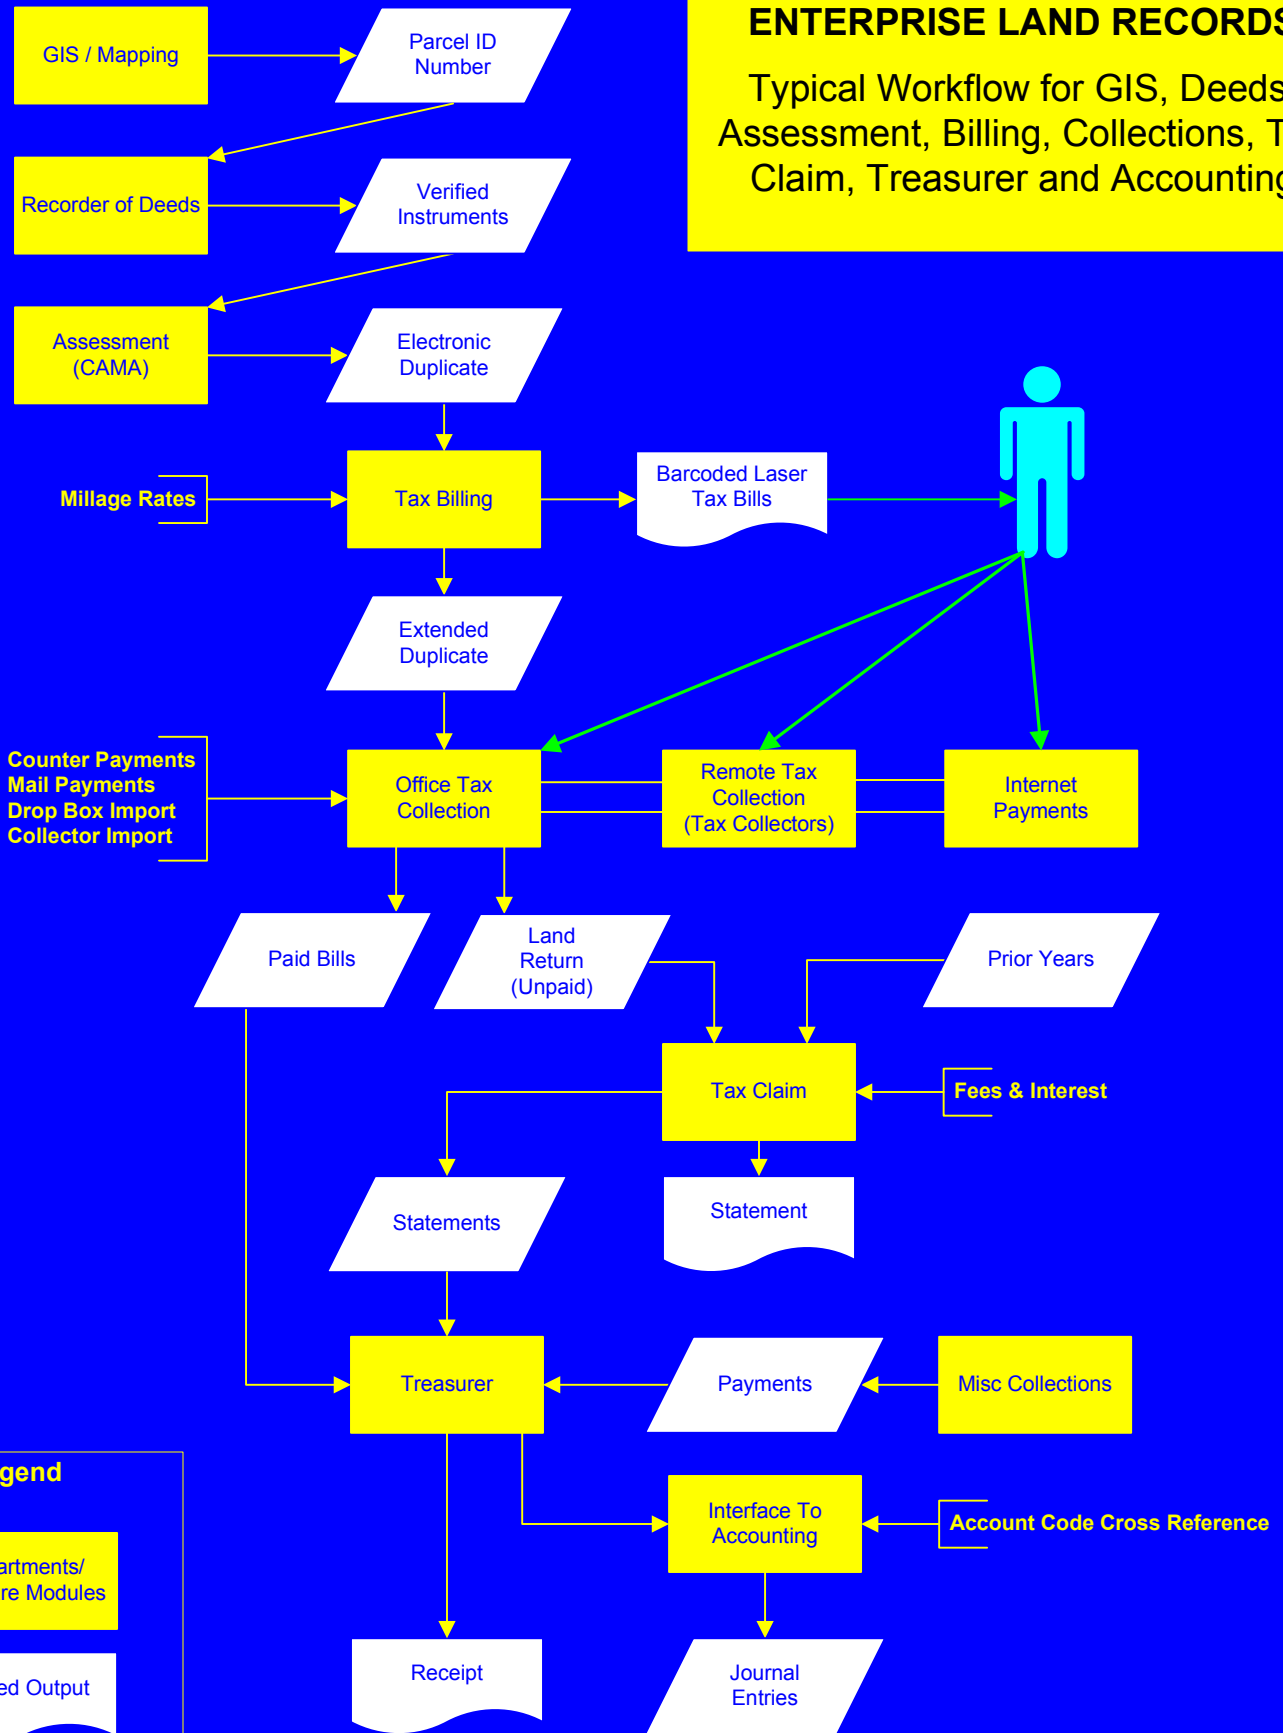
ENTERPRISE LAND RECORDS

Typical Workflow for GIS, Deeds Assessment, Billing, Collections, T Claim, Treasurer and Accounting

GIS / Mapping

Parcel ID Number

Recorder of Deeds

Verified Instruments

Assessment (CAMA)

Electronic Duplicate

Millage Rates

Tax Billing

Barcoded Laser Tax Bills

Extended Duplicate

Counter Payments
Mail Payments
Drop Box Import
Collector Import

Office Tax Collection

Remote Tax Collection (Tax Collectors)

Internet Payments

Paid Bills

Land Return (Unpaid)

Prior Years

Tax Claim

Fees & Interest

Statements

Statement

Treasurer

Payments

Misc Collections

gend

artments/ re Modules

ed Output

Interface To Accounting

Account Code Cross Reference

Receipt

Journal Entries